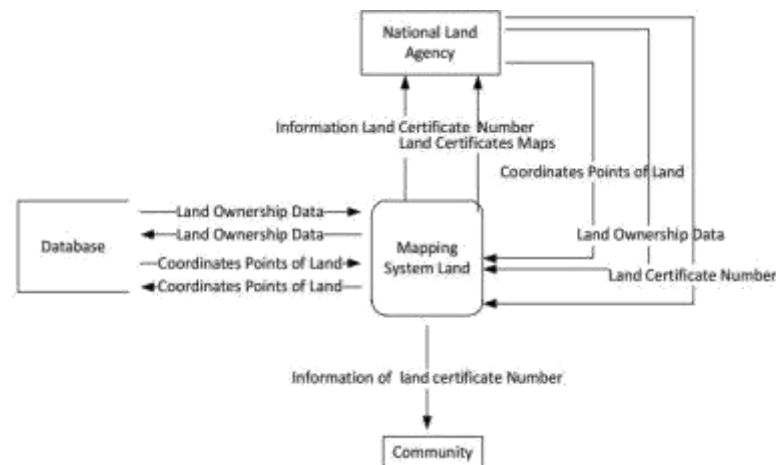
National Land Agency

Information Land Certificate Number
Land Certificates Maps

Coordinates Points of Land

Database

Land Ownership Data
Land Ownership Data
Coordinates Points of Land
Coordinates Points of Land

Mapping System Land

Land Ownership Data
Land Certificate Number

Information of land certificate Number

Community